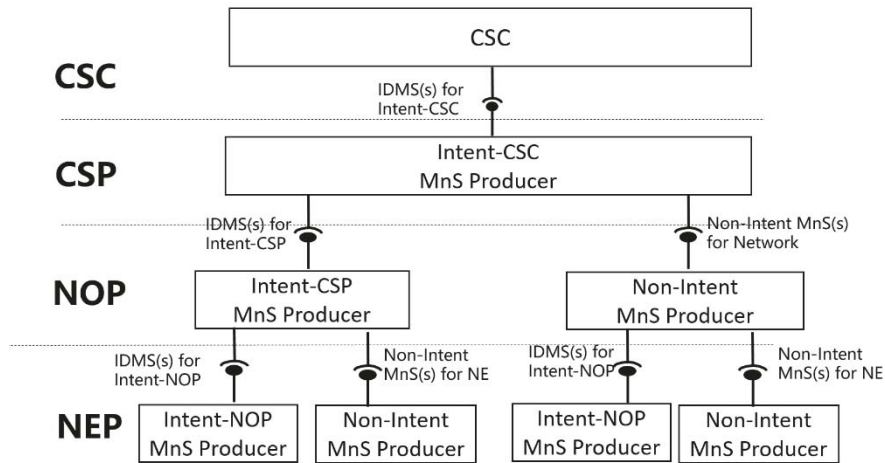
CSC

CSC

IDMS(s) for Intent-CSC

CSP

Intent-CSC MnS Producer

IDMS(s) for Intent-CSP

Non-Intent MnS(s) for Network

NOP

Intent-CSP MnS Producer

Non-Intent MnS Producer

IDMS(s) for Intent-NOP

Non-Intent MnS(s) for NE

IDMS(s) for Intent-NOP

Non-Intent MnS(s) for NE

NEP

Intent-NOP MnS Producer

Non-Intent MnS Producer

Intent-NOP MnS Producer

Non-Intent MnS Producer